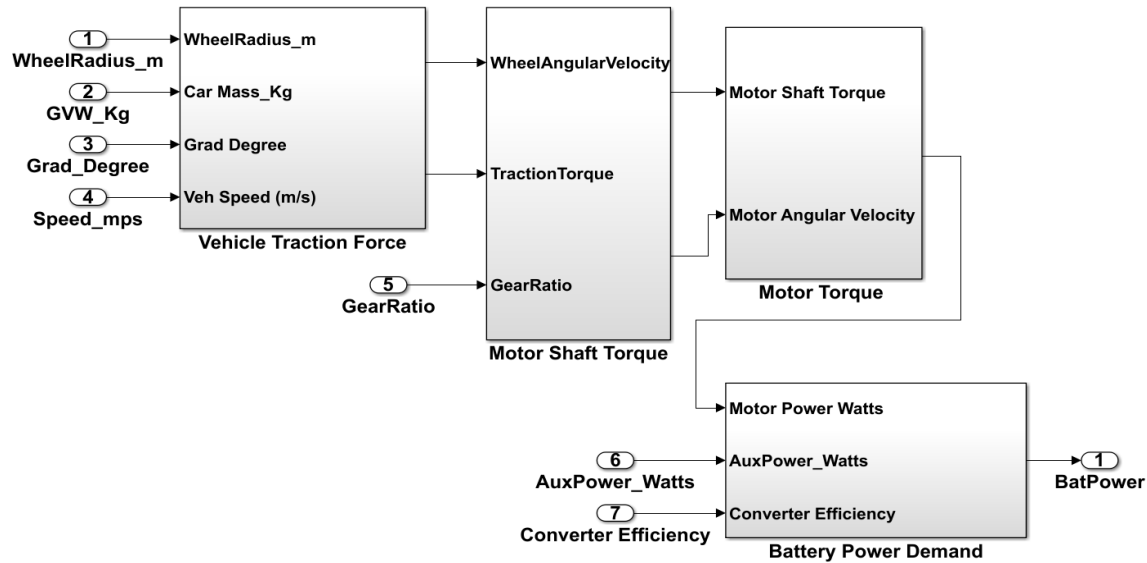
1
WheelRadius_m
2
GVW_Kg
3
Grad_Degree
4
Speed_mps

WheelRadius_m
Car Mass_Kg
Grad Degree
Veh Speed (m/s)
Vehicle Traction Force

WheelAngularVelocity
TractionTorque
GearRatio
Motor Shaft Torque

5
GearRatio

Motor Shaft Torque
Motor Angular Velocity
Motor Torque

Motor Power Watts
AuxPower_Watts
Converter Efficiency
Battery Power Demand

6
AuxPower_Watts
7
Converter Efficiency

1
BatPower